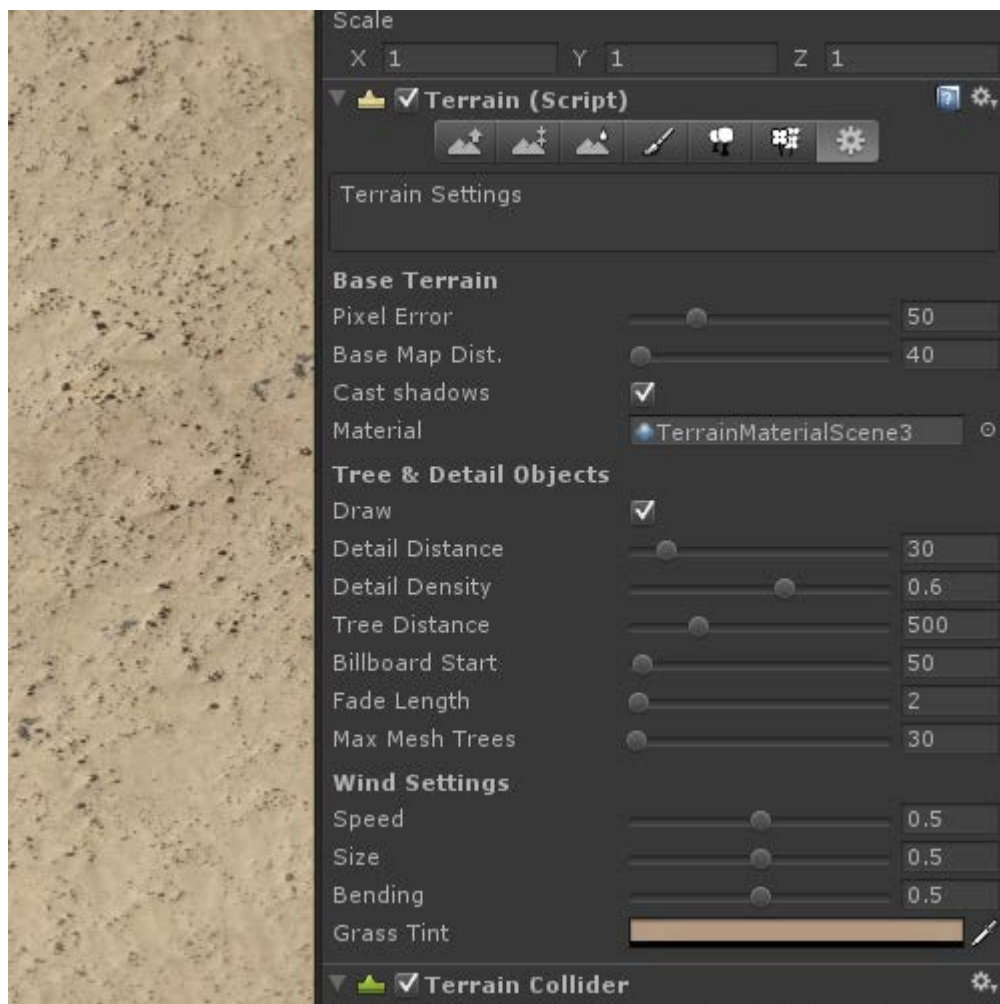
Scale

X 1 Y 1 Z 1

Terrain (Script)

Terrain Settings

Base Terrain

Pixel Error 50

Base Map Dist. 40

Cast shadows

Material TerrainMaterialScene3

Tree & Detail Objects

Draw

Detail Distance 30

Detail Density 0.6

Tree Distance 500

Billboard Start 50

Fade Length 2

Max Mesh Trees 30

Wind Settings

Speed 0.5

Size 0.5

Bending 0.5

Grass Tint

Terrain Collider